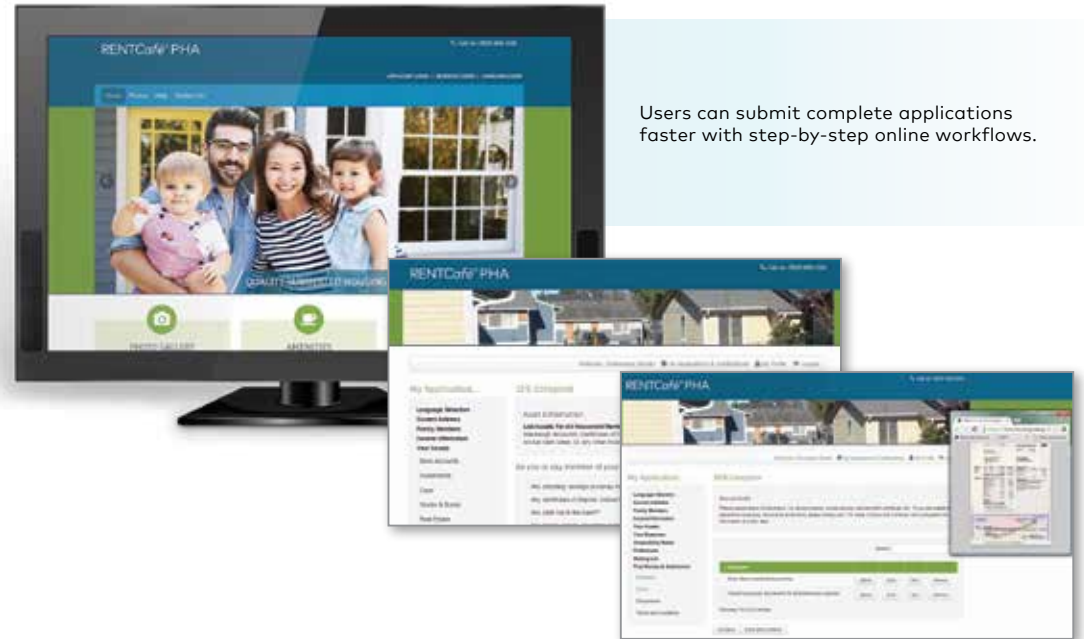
RENTCafé PHA

Home Photos Help Contact Us

QUALITY SUBSIDIZED HOUSING

PHOTO GALLERY

AMENITIES

Users can submit complete applications faster with step-by-step online workflows.

RENTCafé PHA

My Application

Language Selection
Current Address
Family Members
General Information
Your Assets
Bank Accounts
Investments
Cash
Stocks & Bonds
Real Estate

Asset Information

RENTCafé PHA

My Application